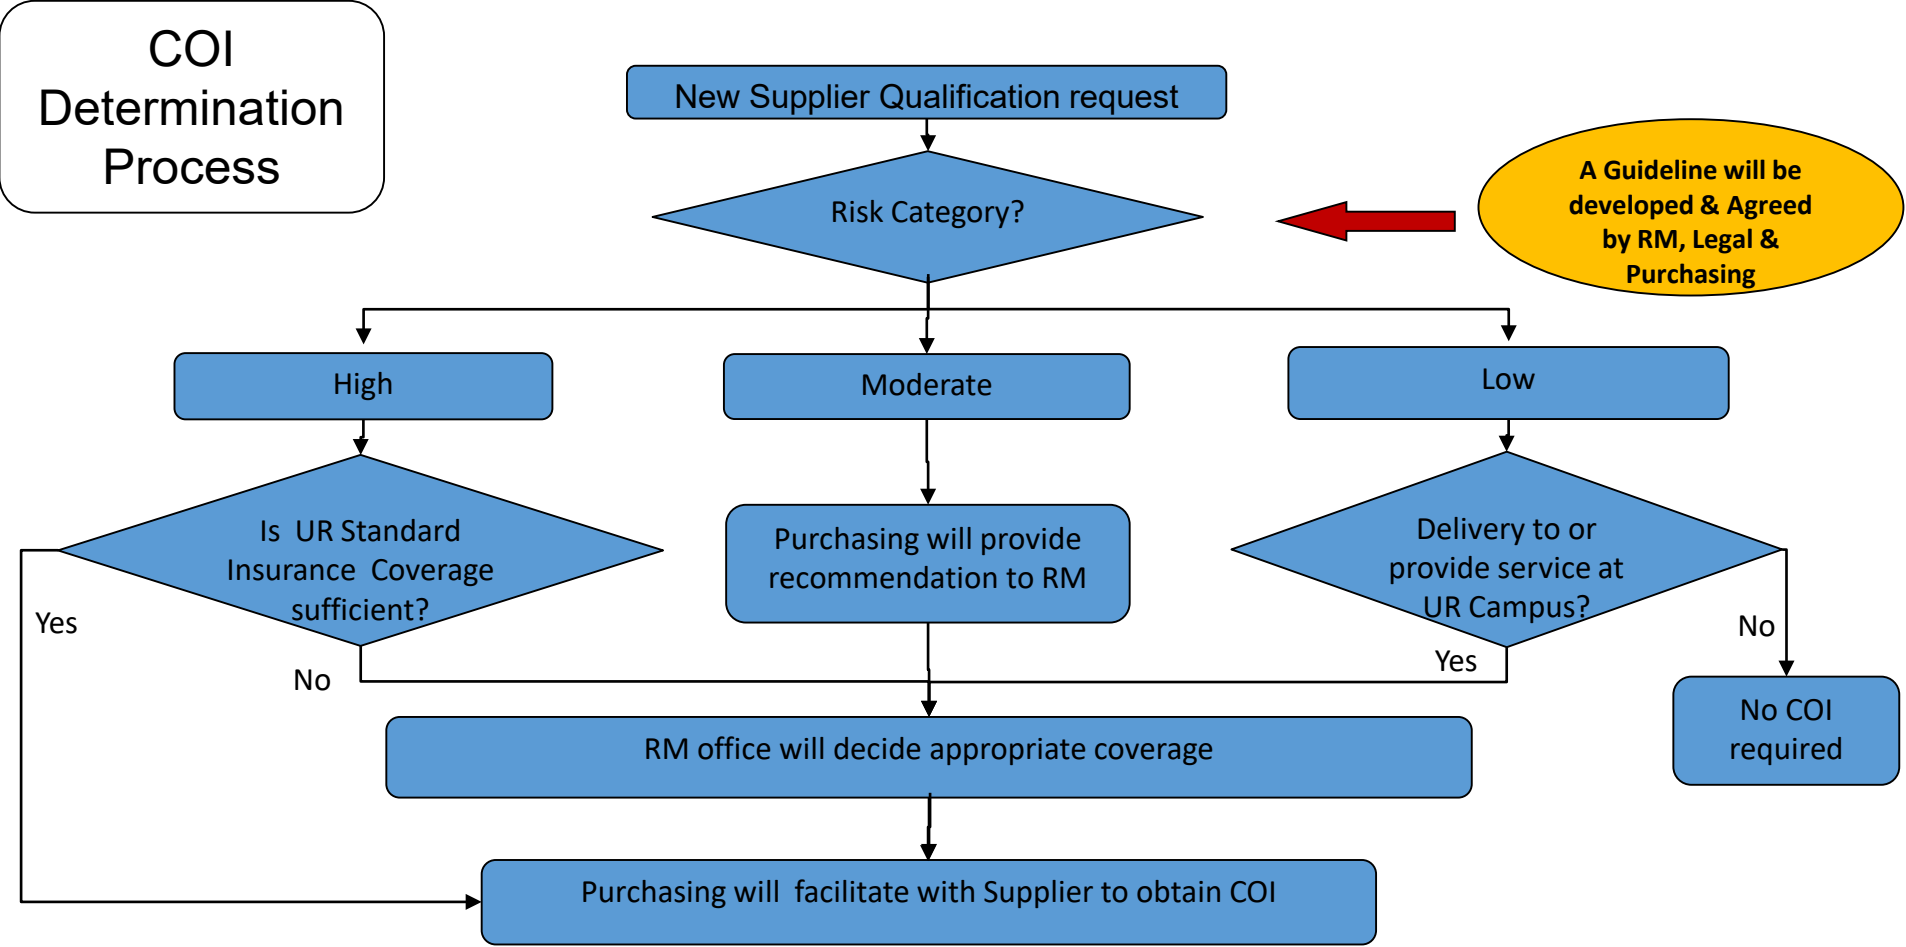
COI Determination Process

New Supplier Qualification request

Risk Category?

A Guideline will be developed & Agreed by RM, Legal & Purchasing

High

Moderate

Low

Is UR Standard Insurance Coverage sufficient?

Yes

No

Purchasing will provide recommendation to RM

Delivery to or provide service at UR Campus?

No

Yes

No COI required

RM office will decide appropriate coverage

Purchasing will facilitate with Supplier to obtain COI